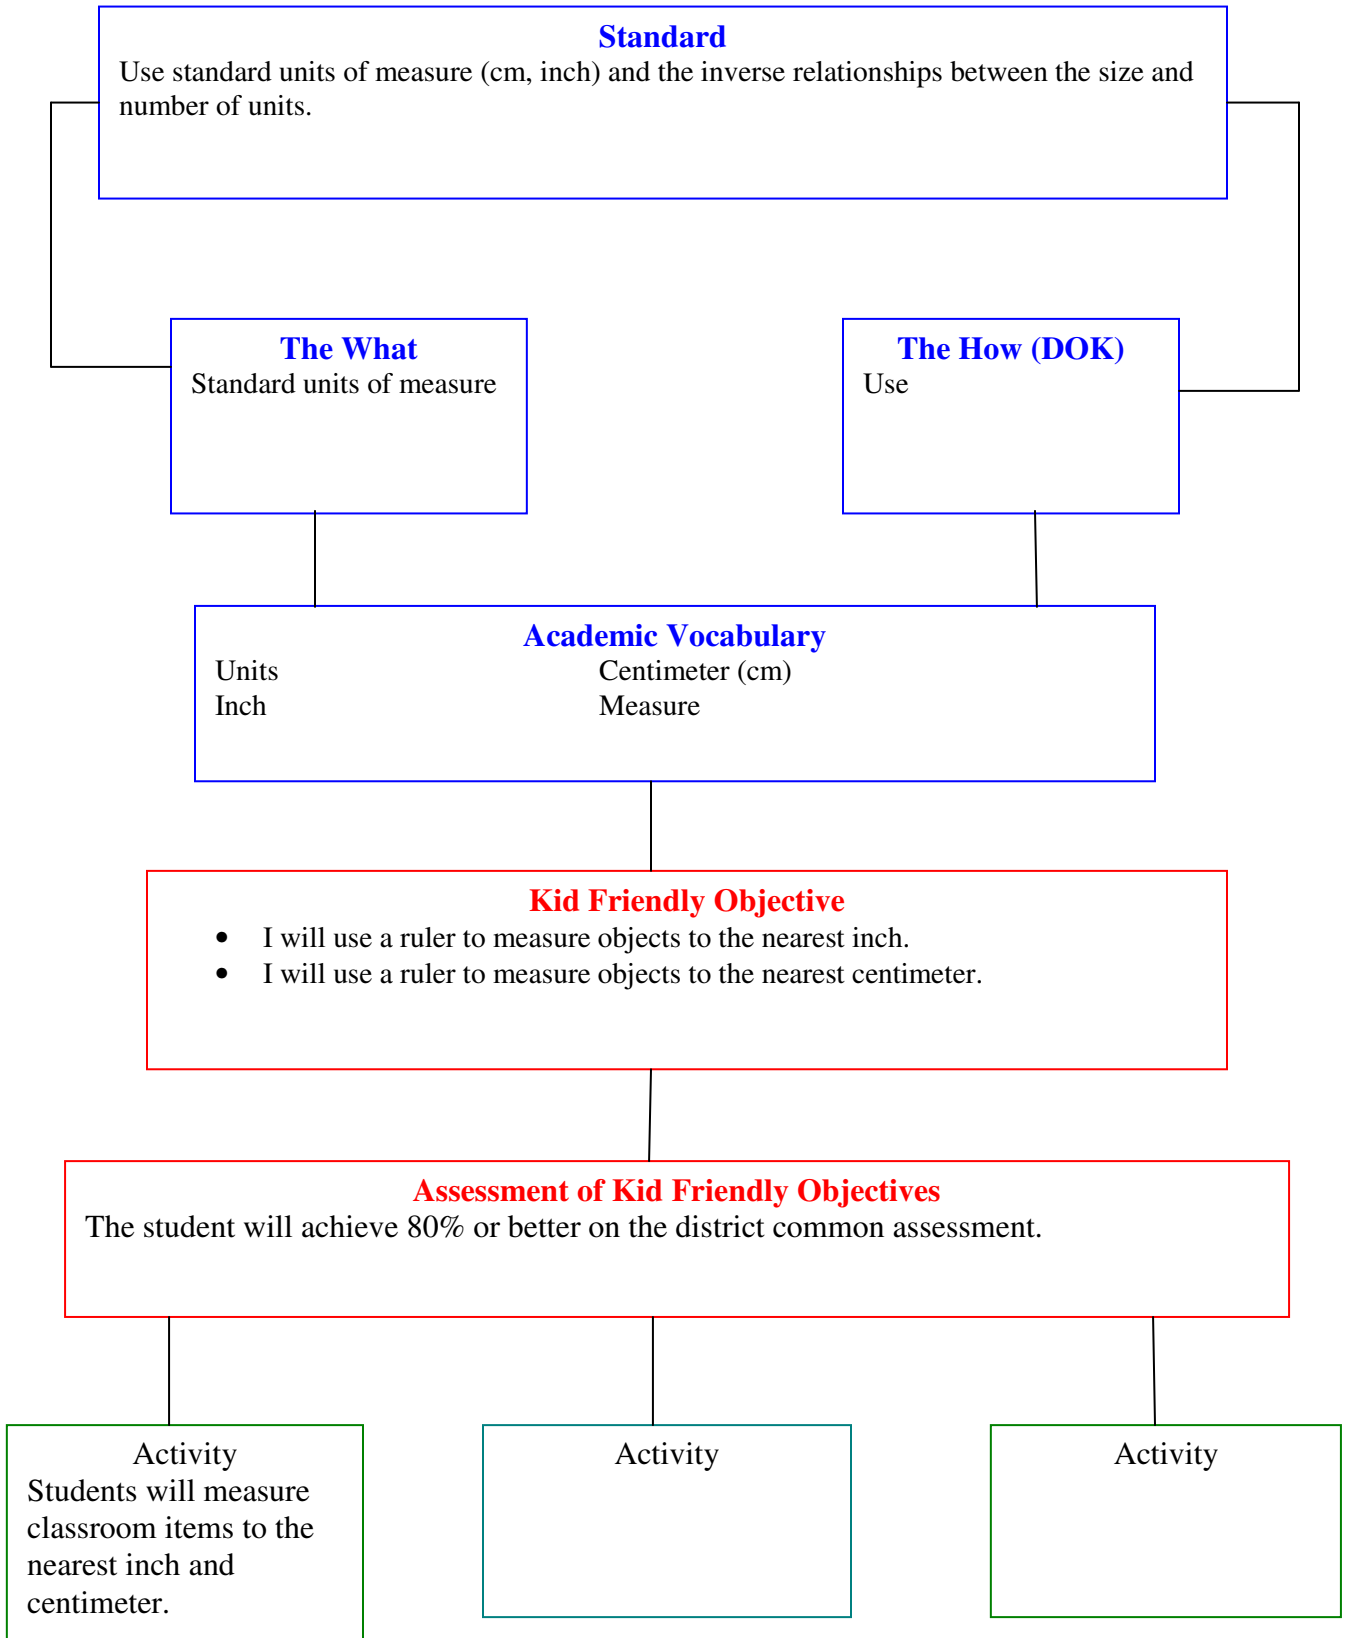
Standard
Use standard units of measure (cm, inch) and the inverse relationships between the size and number of units.

The What
Standard units of measure

The How (DOK)
Use

Academic Vocabulary
Units
Inch
Centimeter (cm)
Measure

Kid Friendly Objective
• I will use a ruler to measure objects to the nearest inch.
• I will use a ruler to measure objects to the nearest centimeter.

Assessment of Kid Friendly Objectives
The student will achieve 80% or better on the district common assessment.

Activity
Students will measure classroom items to the nearest inch and centimeter.

Activity

Activity